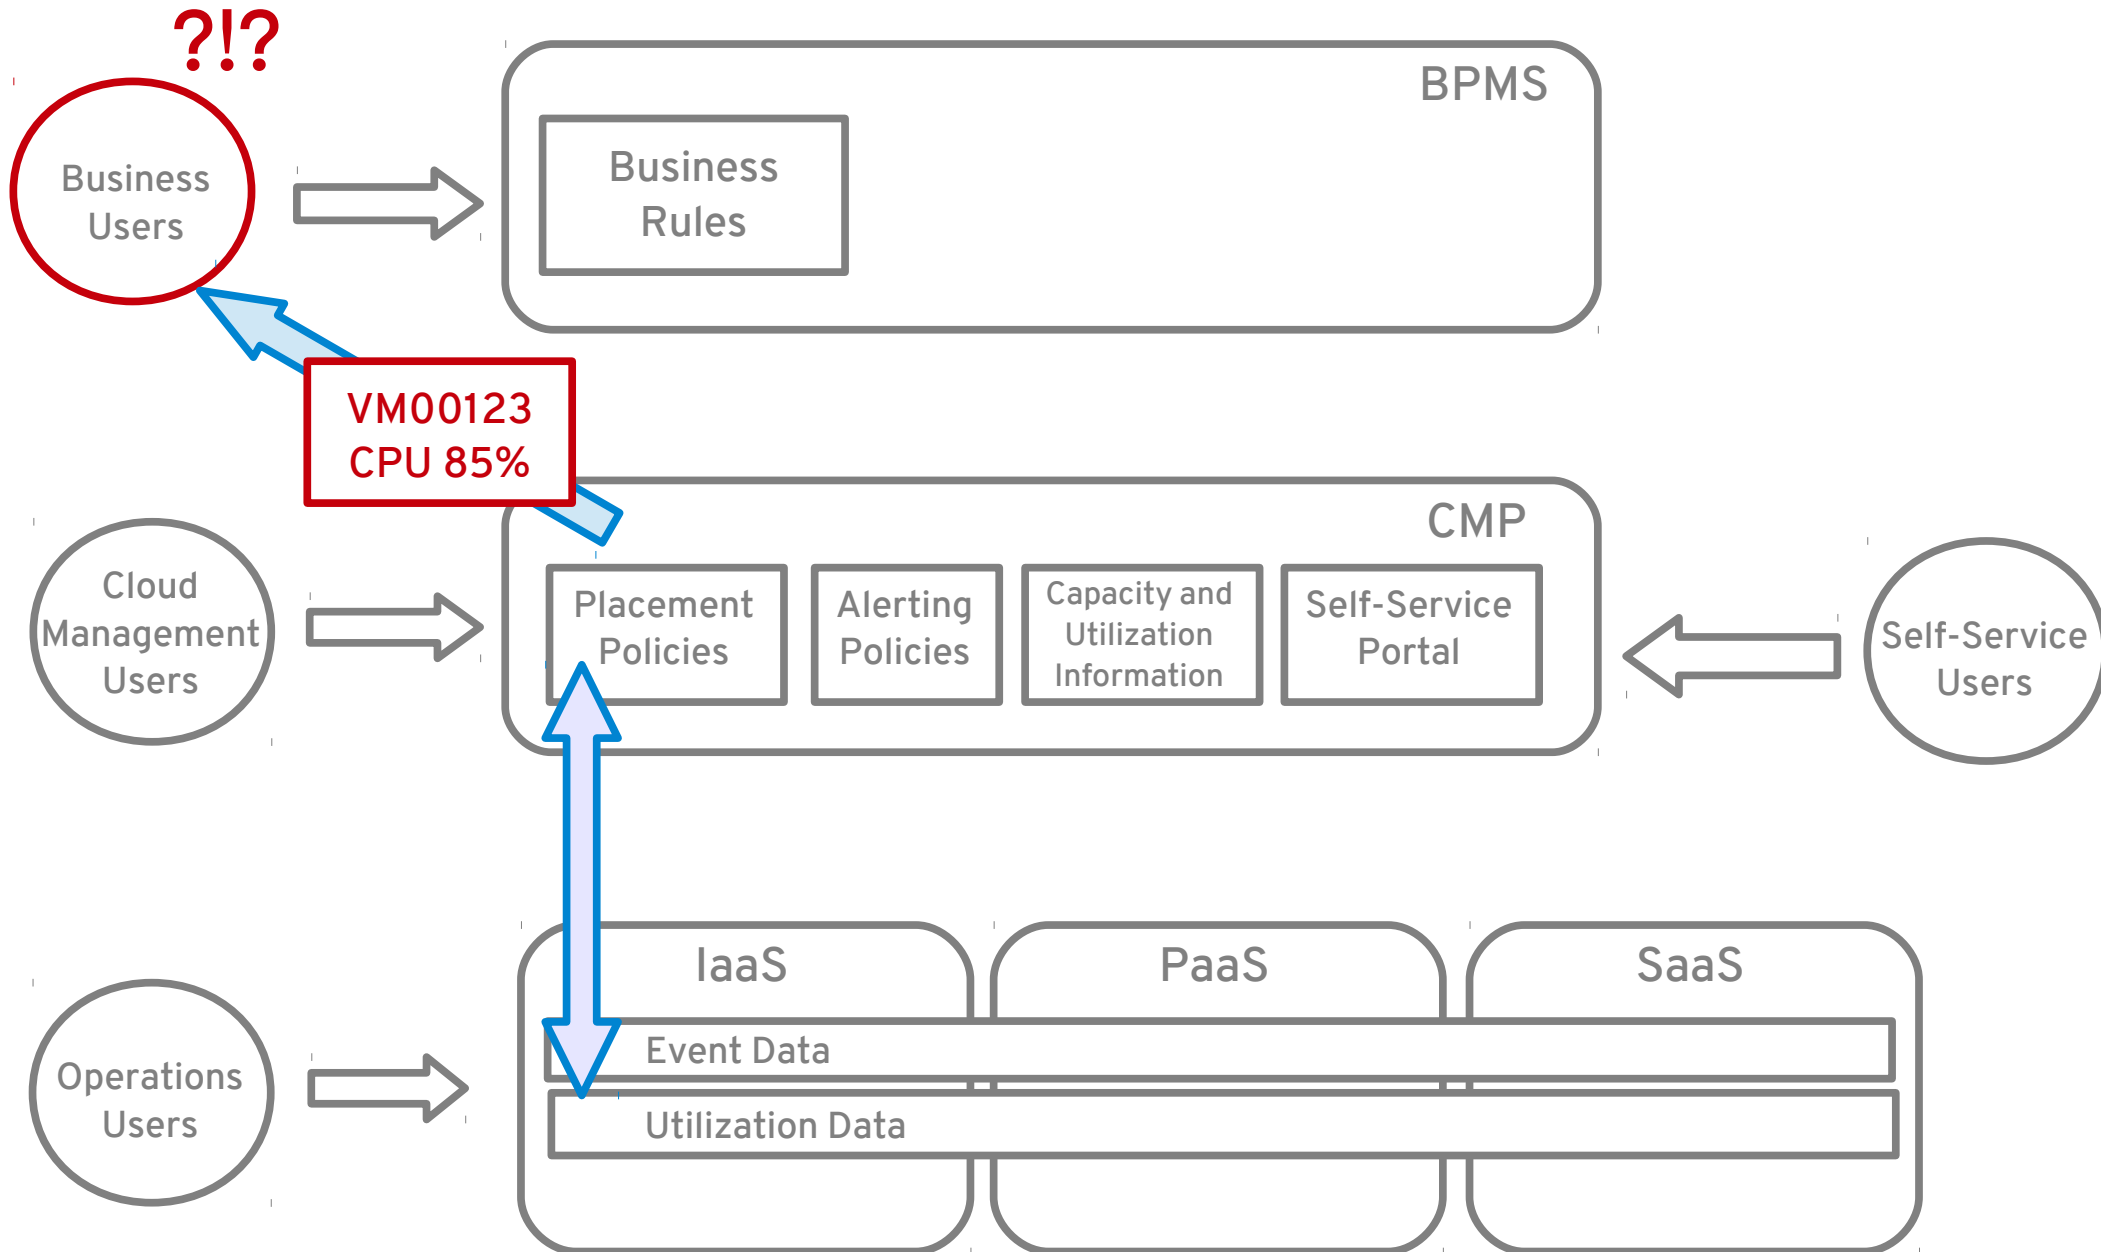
?!?

Business Users

BPMS

Business Rules

VM00123
CPU 85%

CMP

Cloud Management Users

Placement Policies

Alerting Policies

Capacity and Utilization Information

Self-Service Portal

Self-Service Users

Operations Users

IaaS

PaaS

SaaS

Event Data

Utilization Data